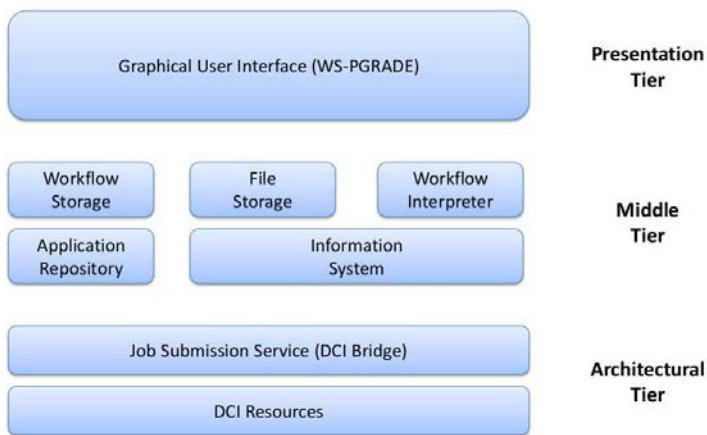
Graphical User Interface (WS-PGRADE)

Presentation Tier

Workflow Storage

File Storage

Workflow Interpreter

Application Repository

Information System

Middle Tier

Job Submission Service (DCI Bridge)

DCI Resources

Architectural Tier